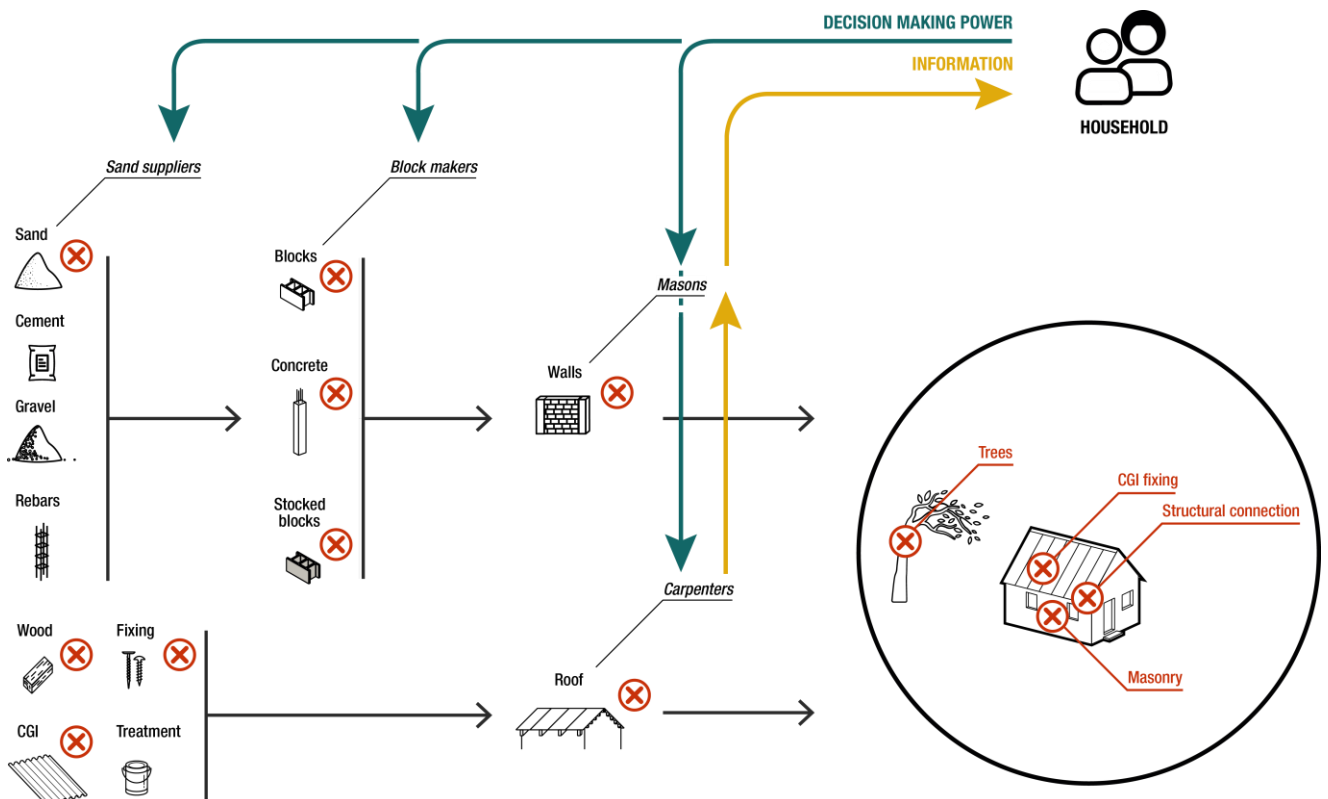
DECISION MAKING POWER

INFORMATION

HOUSEHOLD

Sand suppliers

Block makers

Sand

Cement

Gravel

Rebars

Blocks

Concrete

Stocked blocks

Masons

Walls

Carpenters

Roof

Wood

Fixing

CGI

Treatment

Trees

CGI fixing

Structural connection

Masonry